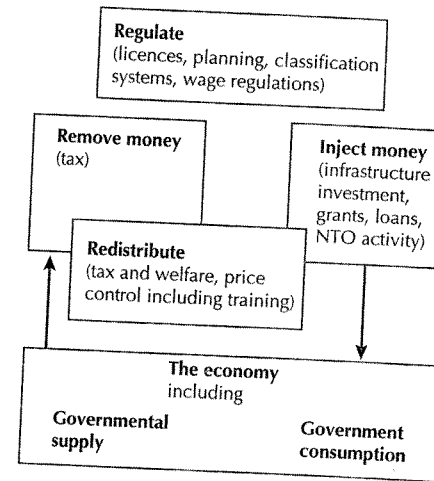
**Regulate**
(licences, planning, classification systems, wage regulations)

**Remove money**
(tax)

**Inject money**
(infrastructure investment, grants, loans, NTO activity)

**Redistribute**
(tax and welfare, price control including training)

**The economy**
including

**Governmental supply**

**Government consumption**